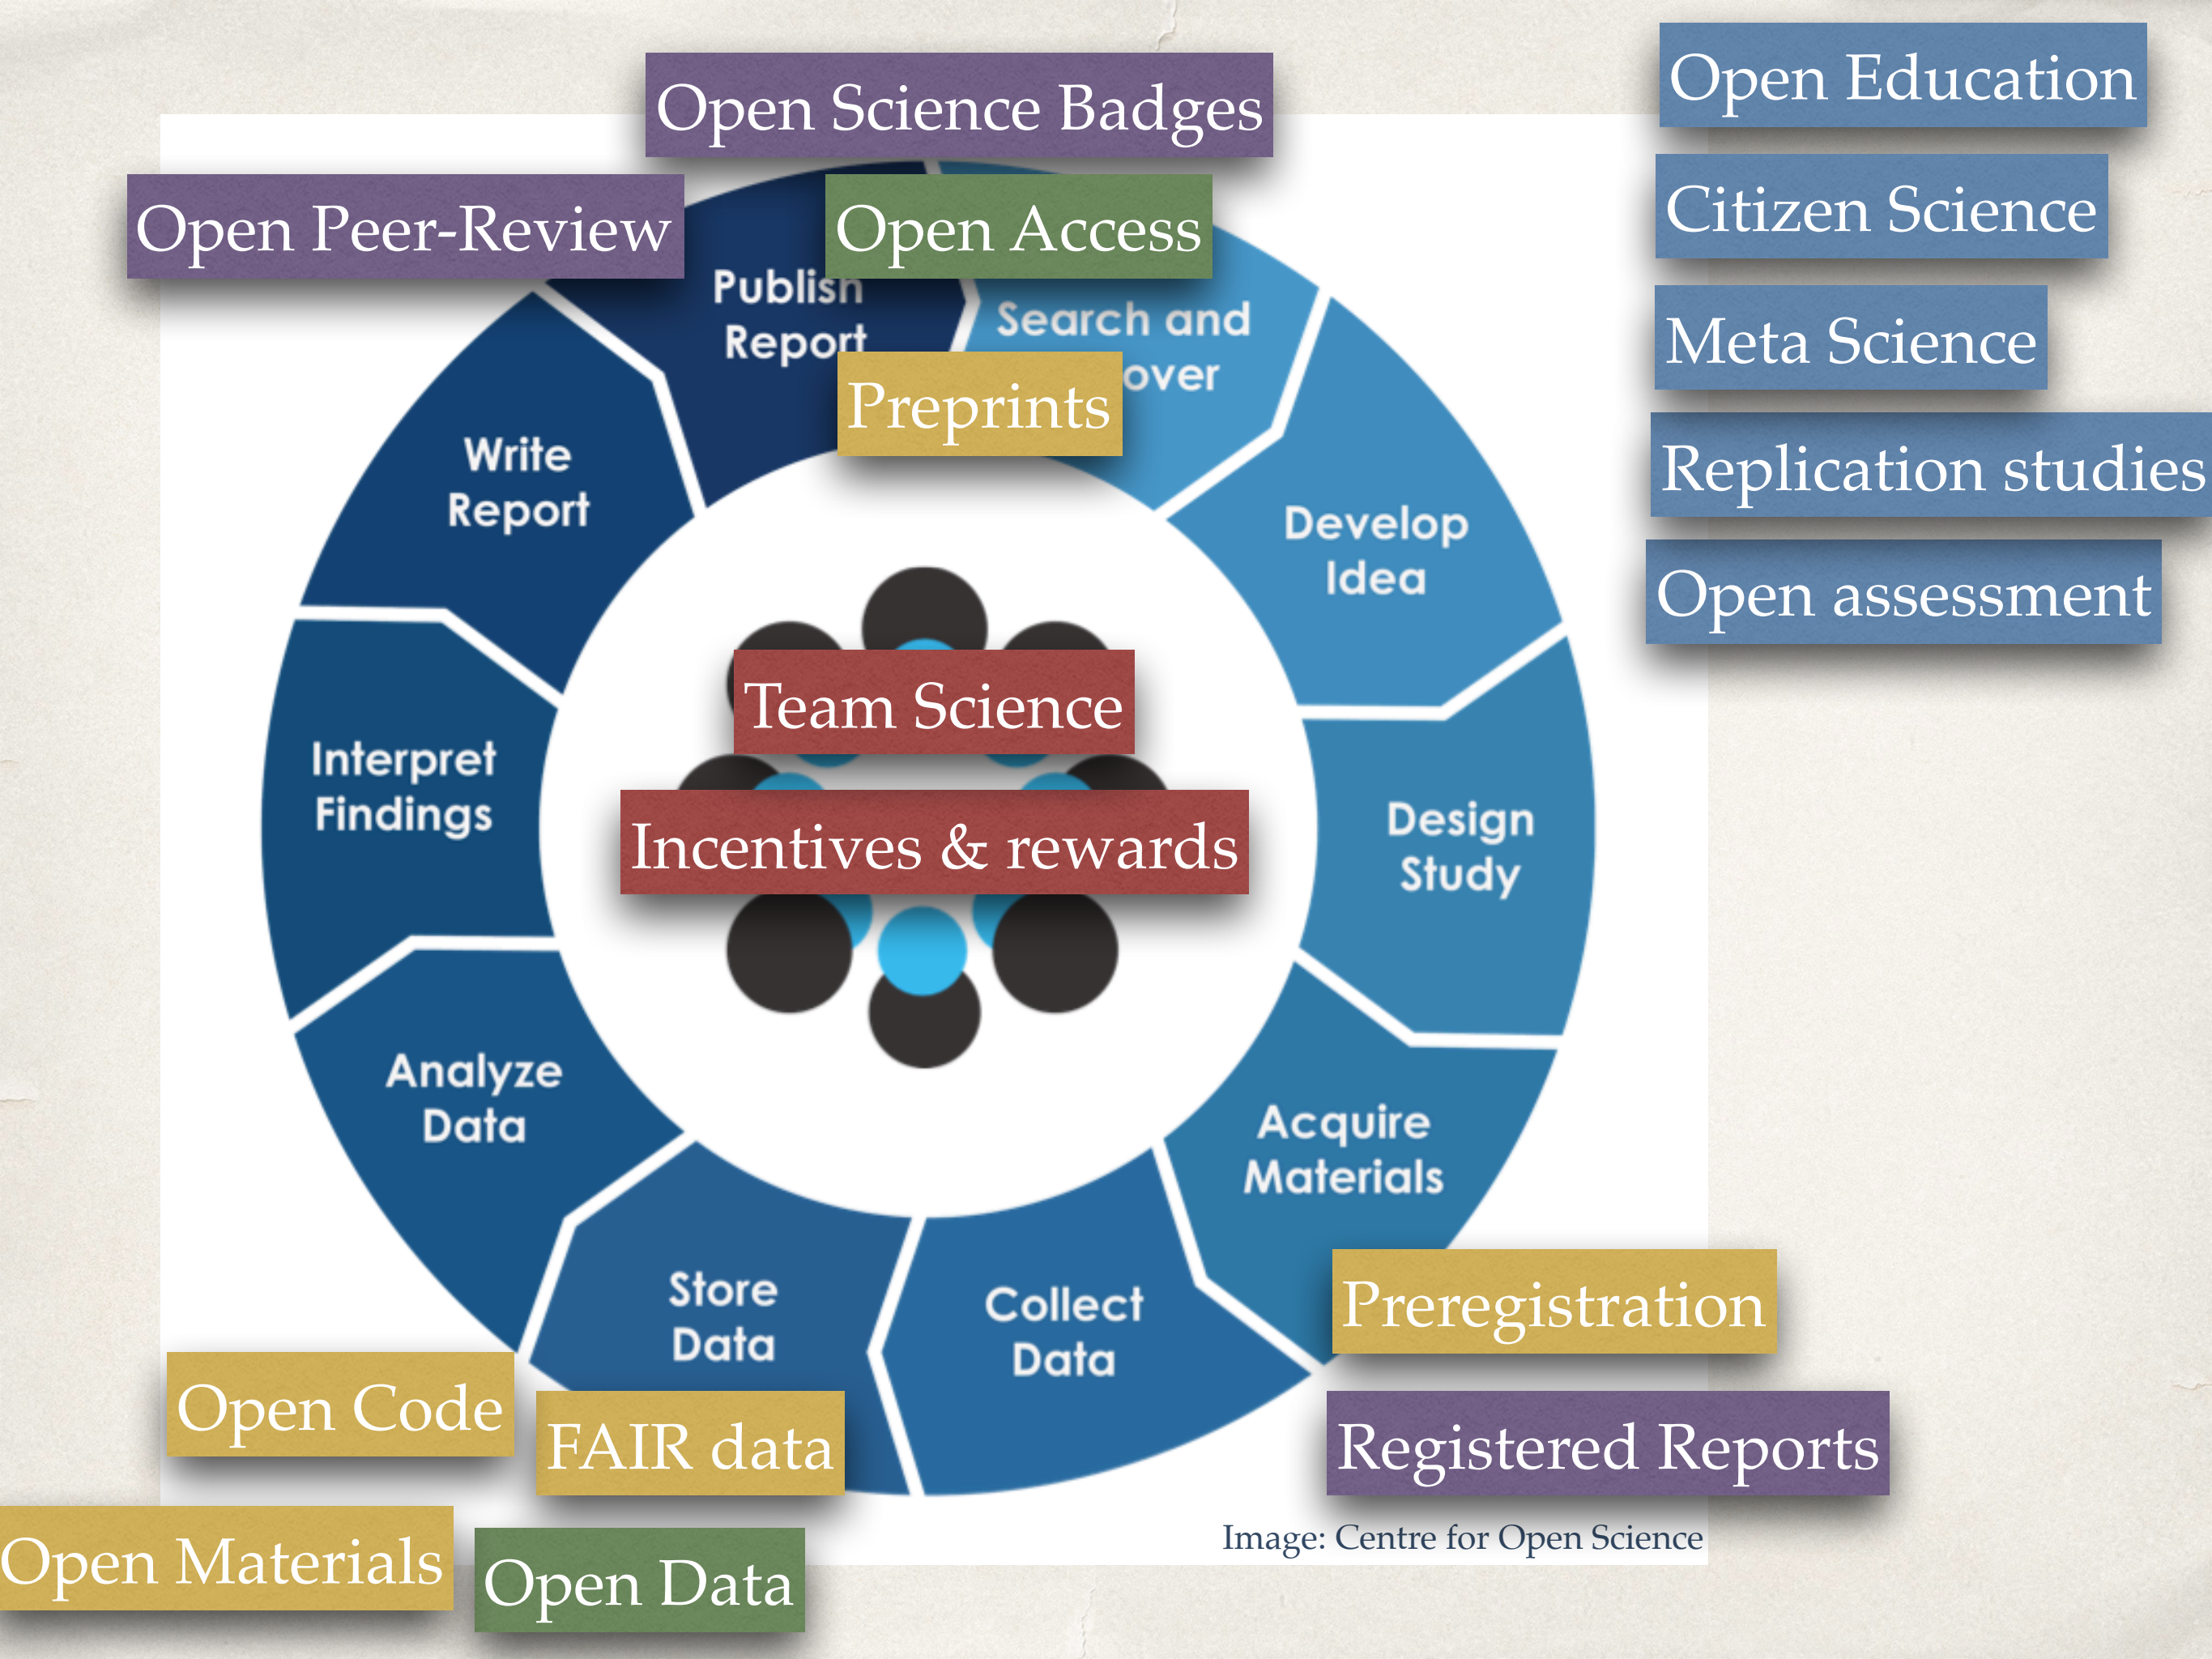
Open Science Badges

Open Peer-Review

Open Access

Publish Report

Search and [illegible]over

Preprints

Write Report

Develop Idea

Interpret Findings

Design Study

Team Science

Incentives & rewards

Analyze Data

Acquire Materials

Store Data

Collect Data

Open Education

Citizen Science

Meta Science

Replication studies

Open assessment

Preregistration

Registered Reports

Open Code

FAIR data

Open Materials

Open Data

Image: Centre for Open Science